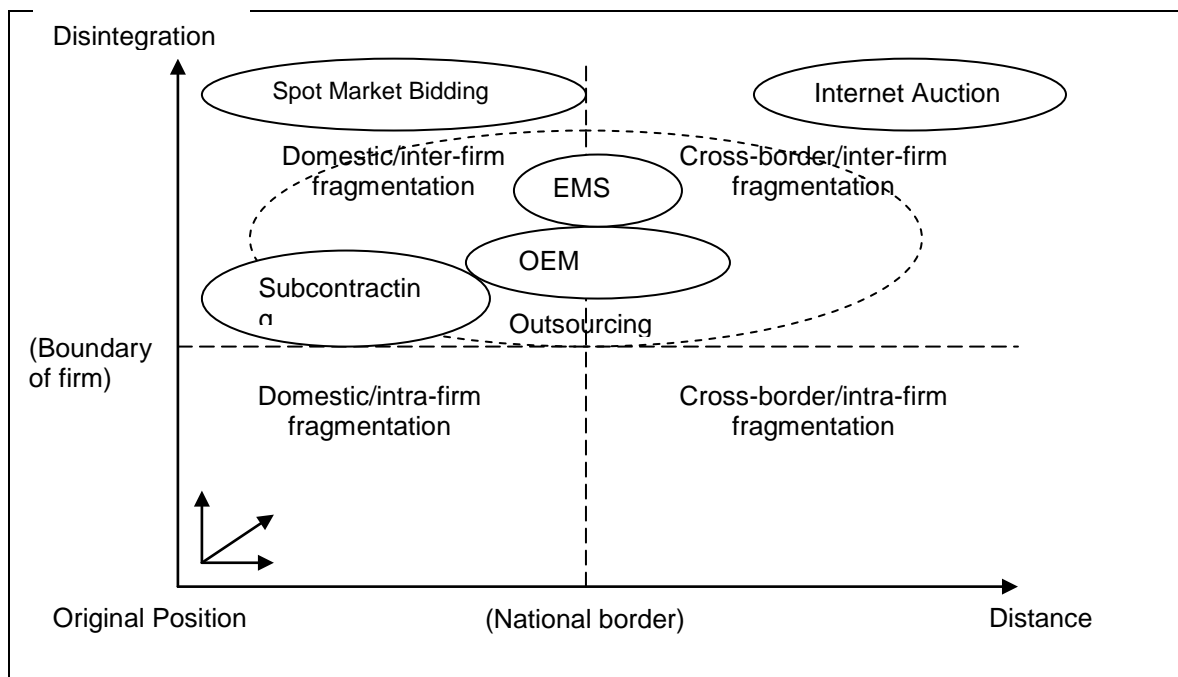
Disintegration

Spot Market Bidding

Internet Auction

Domestic/inter-firm fragmentation

EMS

Cross-border/inter-firm fragmentation

OEM

Subcontracting

Outsourcing

(Boundary of firm)

Domestic/intra-firm fragmentation

Cross-border/intra-firm fragmentation

Original Position

(National border)

Distance